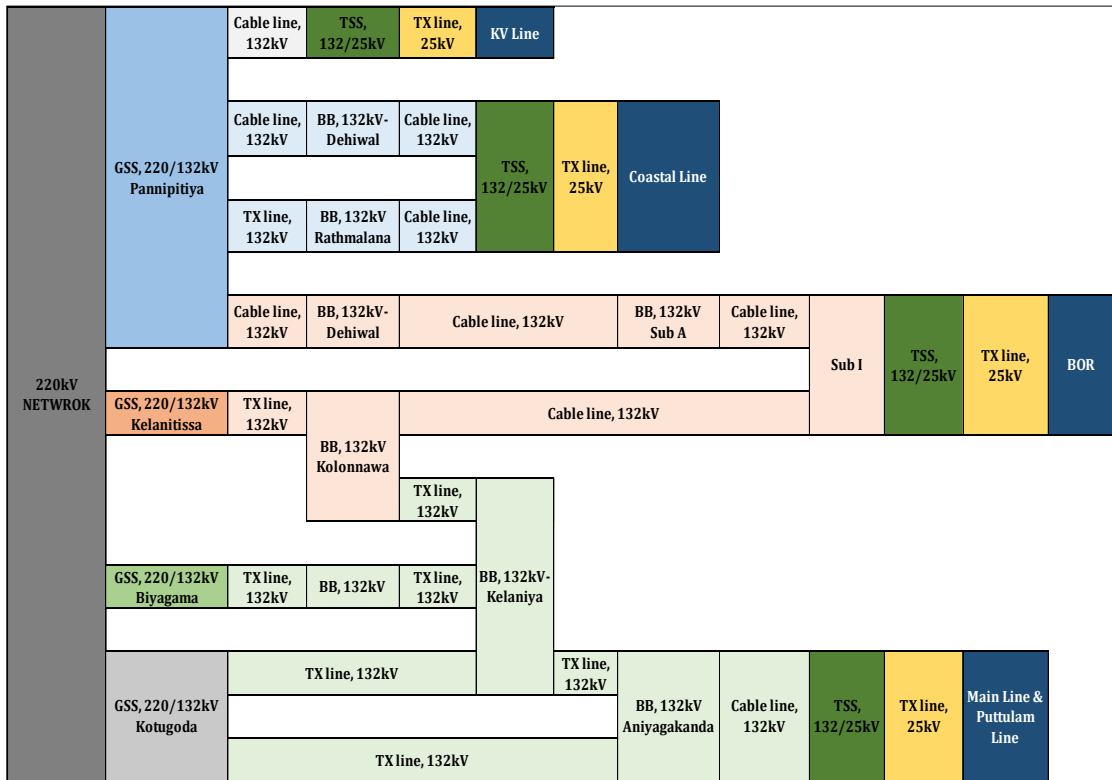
220kV NETWROK

GSS, 220/132kV Pannipitiya

Cable line, 132kV | TSS, 132/25kV | TX line, 25kV | KV Line

Cable line, 132kV | BB, 132kV-Dehiwal | Cable line, 132kV

TX line, 132kV | BB, 132kV Rathmalana | Cable line, 132kV

TSS, 132/25kV | TX line, 25kV | Coastal Line

Cable line, 132kV | BB, 132kV-Dehiwal | Cable line, 132kV | BB, 132kV Sub A | Cable line, 132kV

Sub I | TSS, 132/25kV | TX line, 25kV | BOR

GSS, 220/132kV Kelanitissa | TX line, 132kV | BB, 132kV Kolonnawa | Cable line, 132kV

TX line, 132kV

GSS, 220/132kV Biyagama | TX line, 132kV | BB, 132kV | TX line, 132kV | BB, 132kV-Kelaniya

GSS, 220/132kV Kotugoda | TX line, 132kV | TX line, 132kV

TX line, 132kV | BB, 132kV Aniyagakanda | Cable line, 132kV | TSS, 132/25kV | TX line, 25kV | Main Line & Puttulam Line

TX line, 132kV